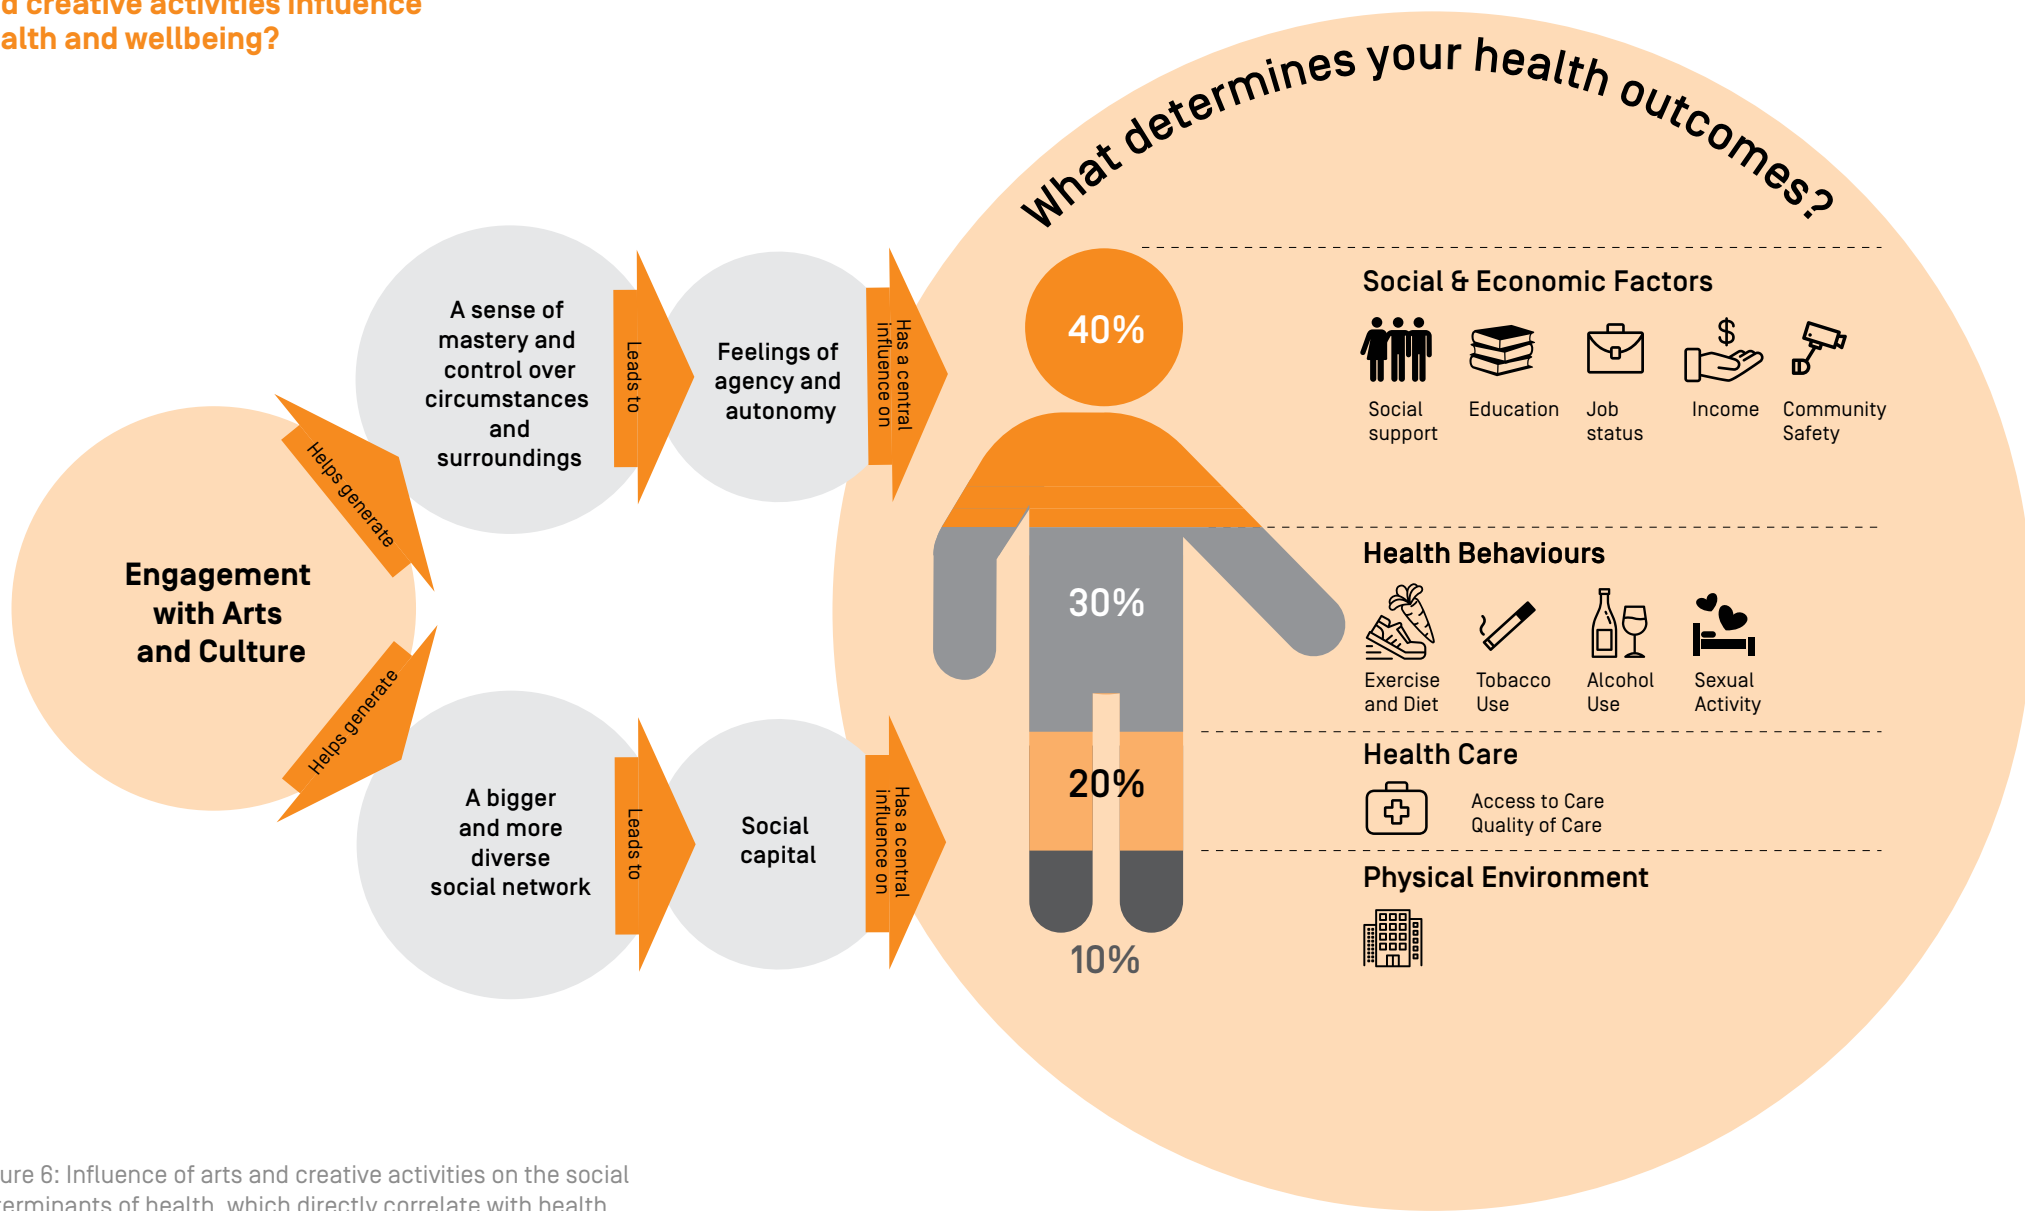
d creative activities influence
alth and wellbeing?

What determines your health outcomes?

Engagement with Arts and Culture

Helps generate

A sense of mastery and control over circumstances and surroundings

Leads to

Feelings of agency and autonomy

Has a central influence on

Helps generate

A bigger and more diverse social network

Leads to

Social capital

Has a central influence on

40%

30%

20%

10%

Social & Economic Factors

Social support

Education

Job status

$

Income

Community Safety

Health Behaviours

Exercise and Diet

Tobacco Use

Alcohol Use

Sexual Activity

Health Care

Access to Care
Quality of Care

Physical Environment

ure 6: Influence of arts and creative activities on the social
rminants of health, which directly correlate with health